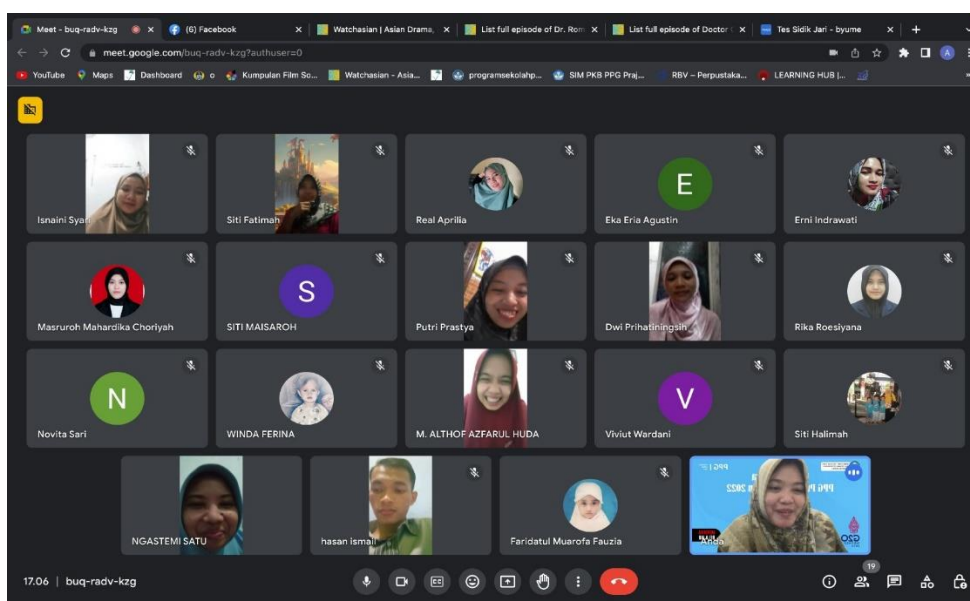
Meet - buq-radv-kzg ×
(6) Facebook ×
Watchasian | Asian Drama, ×
List full episode of Dr. Rom ×
List full episode of Doctor ×
Tes Sidik Jari - byume ×
+

meet.google.com/buq-radv-kzg?authuser=0

YouTube Maps Dashboard o Kumpulan Film So... Watchasian - Asia... programsekolahp... SIM PKB PPG Praj... RBV – Perpustaka... LEARNING HUB |...

Isnaini Syaf
Siti Fatimah
Real Aprilia
E
Eka Eria Agustin
Erni Indrawati

Masruroh Mahardika Choriyah
S
SITI MAISAROH
Putri Prastya
Dwi Prihatiningsih
Rika Roesiyana

N
Novita Sari
WINDA FERINA
M. ALTHOF AZFARUL HUDA
V
Viviut Wardani
Siti Halimah

NGASTEMI SATU
hasan ismail
Faridatul Muarofa Fauzia
Anda

17.06 | buq-radv-kzg

19